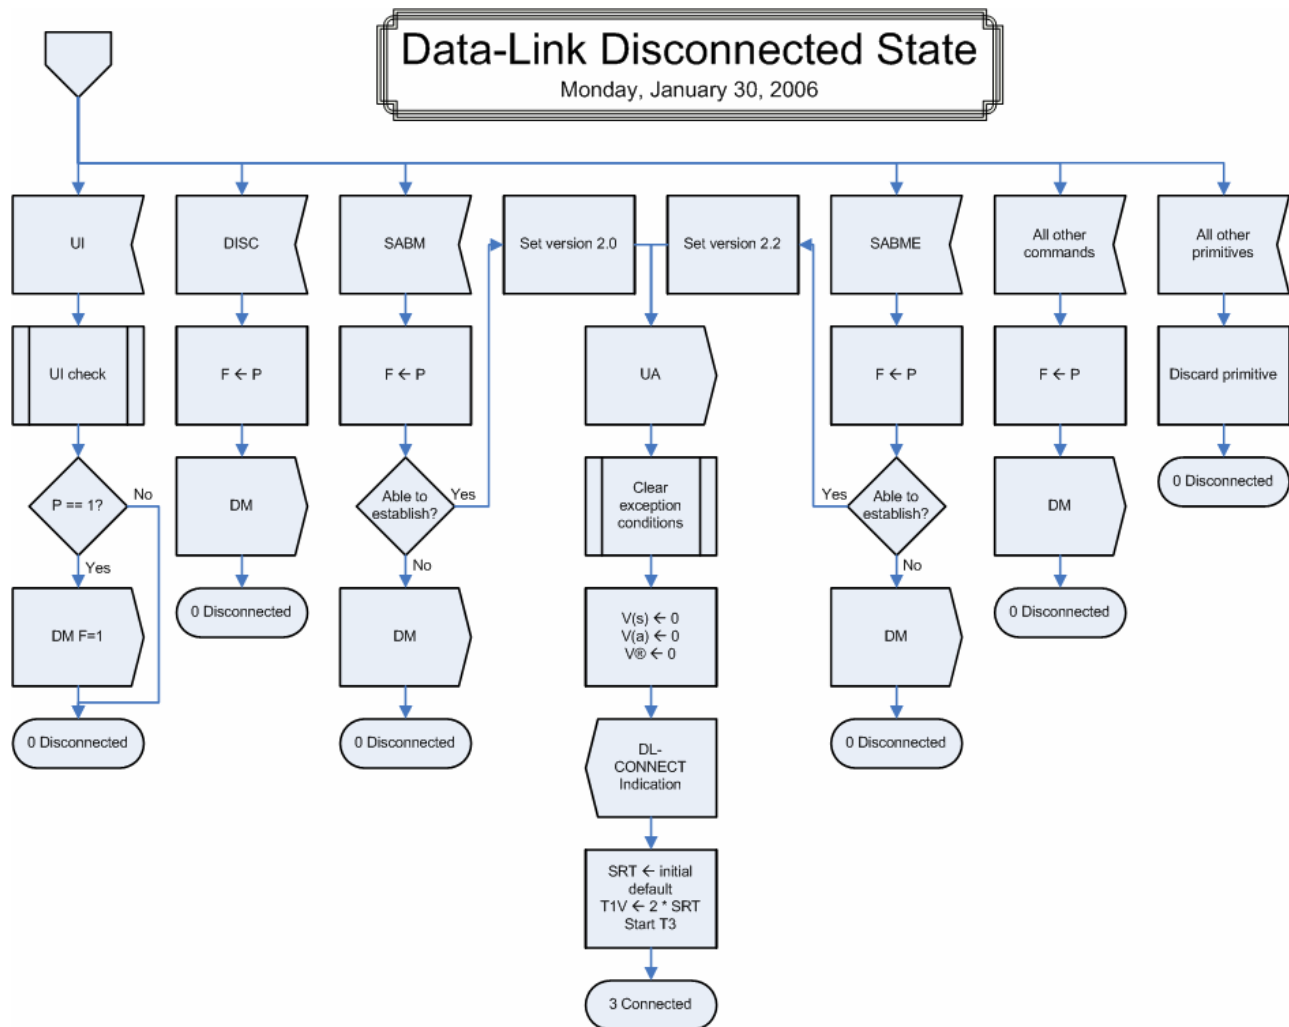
Data-Link Disconnected State
Monday, January 30, 2006

UI
UI check
P == 1?
No
Yes
DM F=1
0 Disconnected

DISC
F ← P
DM
0 Disconnected

SABM
F ← P
Able to establish?
Yes
No
DM
0 Disconnected

Set version 2.0
Set version 2.2
UA
Clear exception conditions
V(s) ← 0
V(a) ← 0
V® ← 0
DL-CONNECT Indication
SRT ← initial default
T1V ← 2 * SRT
Start T3
3 Connected

SABME
F ← P
Yes
Able to establish?
No
DM
0 Disconnected

All other commands
F ← P
DM
0 Disconnected

All other primitives
Discard primitive
0 Disconnected